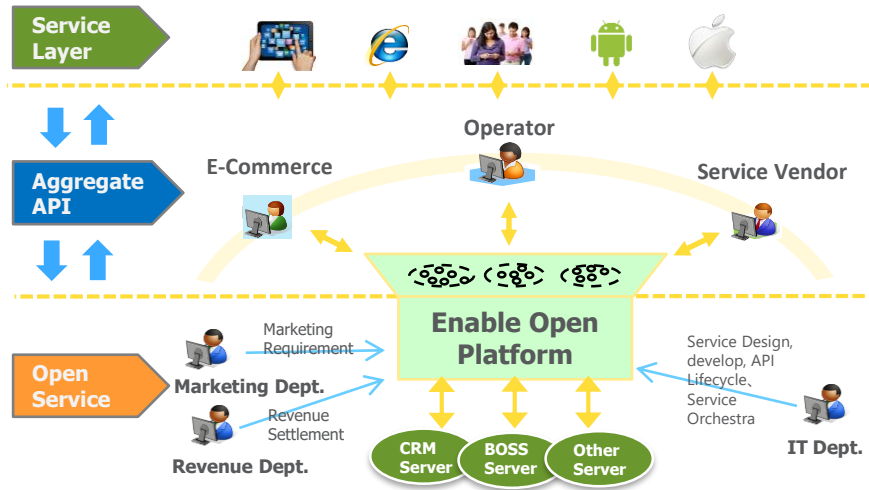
Service Layer

Aggregate API

Open Service

Operator

E-Commerce

Service Vendor

Enable Open Platform

Marketing Requirement

Marketing Dept.

Revenue Settlement

Revenue Dept.

Service Design, develop, API Lifecycle、Service Orchestra

IT Dept.

CRM Server

BOSS Server

Other Server